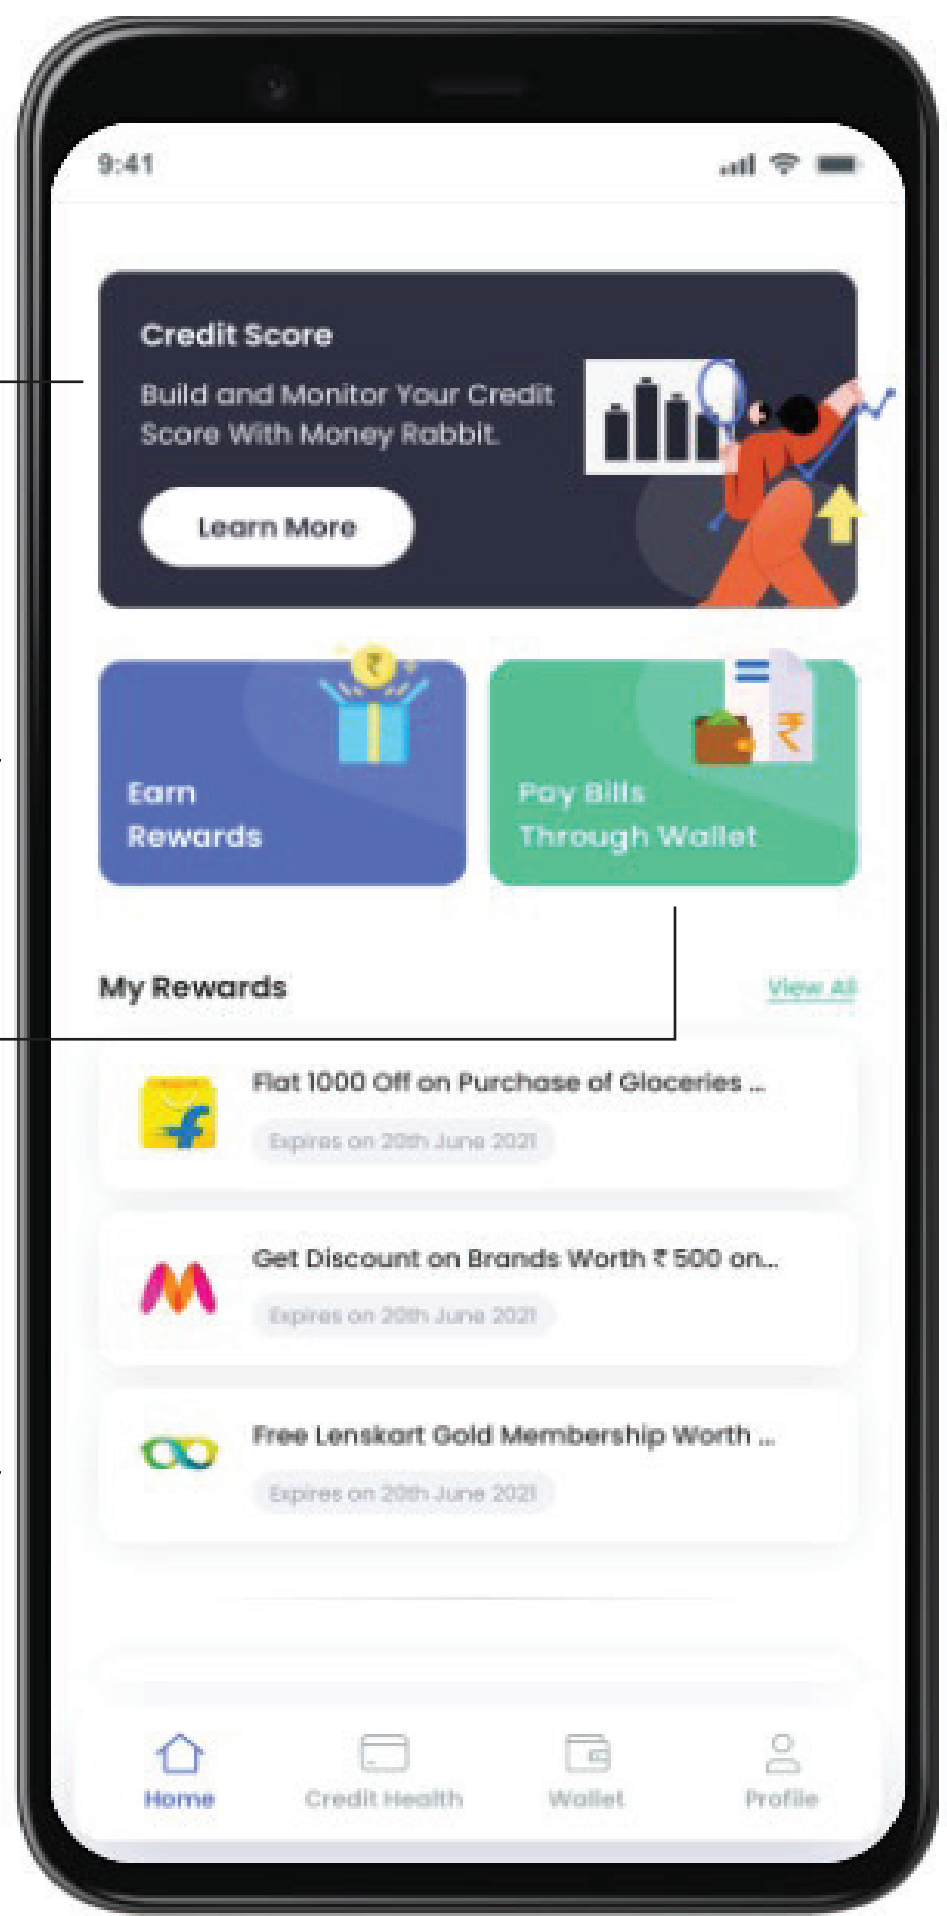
9:41

Credit Score

Build and Monitor Your Credit Score With Money Rabbit.

Learn More

₹

Earn Rewards

₹

Pay Bills Through Wallet

My Rewards

View All

Flat 1000 Off on Purchase of Glaceries ...

Expires on 20th June 2021

Get Discount on Brands Worth ₹ 500 on...

Expires on 20th June 2021

Free Lenskart Gold Membership Worth ...

Expires on 20th June 2021

Home

Credit Health

Wallet

Profile